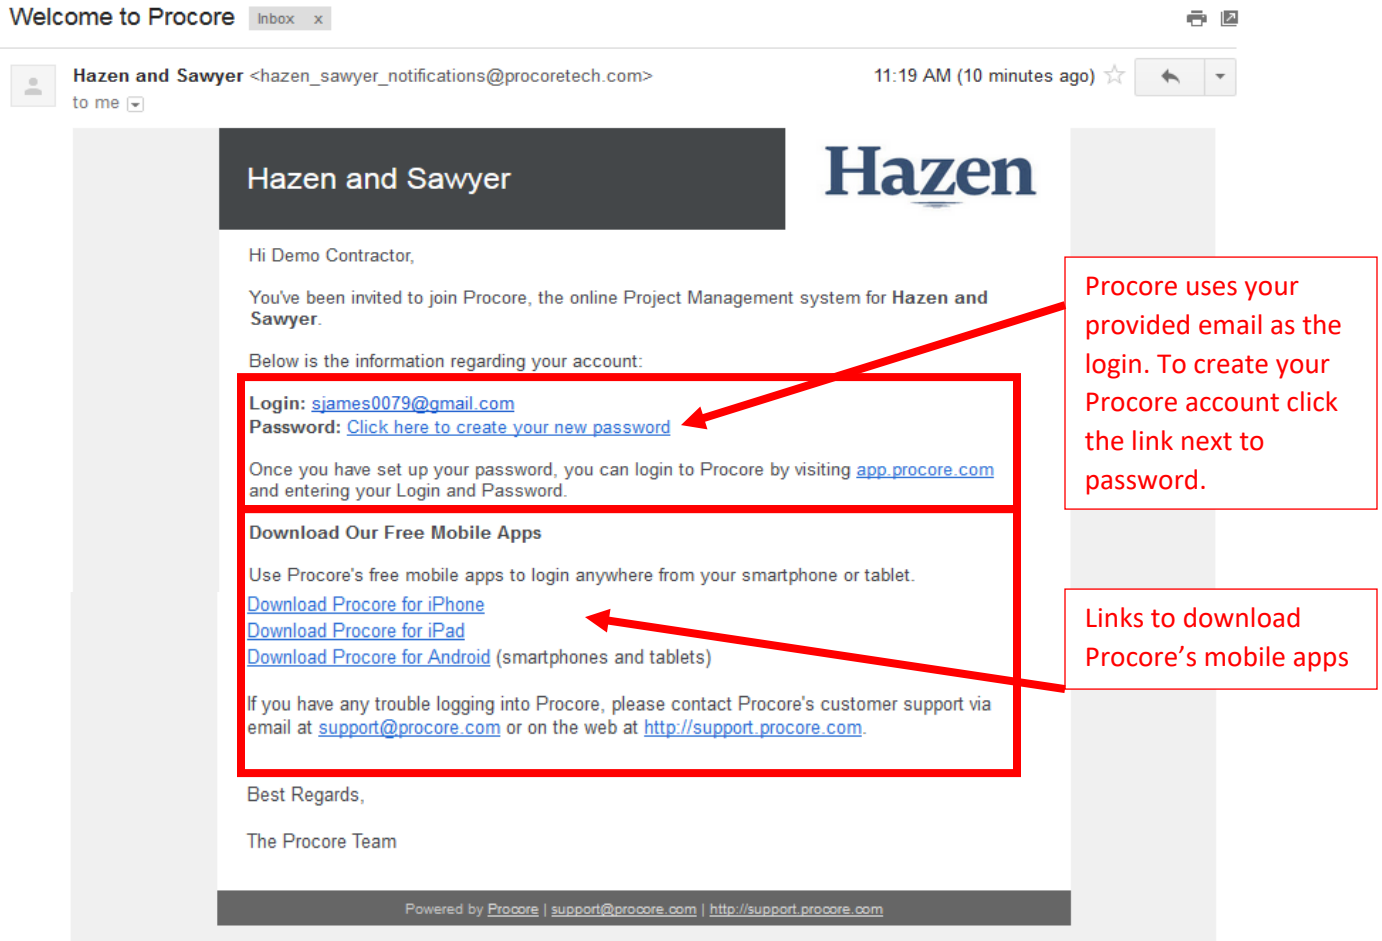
Welcome to Procore Inbox x

Hazen and Sawyer <hazen_sawyer_notifications@procoretech.com>
to me

11:19 AM (10 minutes ago)

Hazen and Sawyer

Hazen

Hi Demo Contractor,

You've been invited to join Procore, the online Project Management system for **Hazen and Sawyer**.

Below is the information regarding your account:

**Login:** sjames0079@gmail.com
**Password:** Click here to create your new password

Once you have set up your password, you can login to Procore by visiting app.procore.com and entering your Login and Password.

**Download Our Free Mobile Apps**

Use Procore's free mobile apps to login anywhere from your smartphone or tablet.

Download Procore for iPhone
Download Procore for iPad
Download Procore for Android (smartphones and tablets)

If you have any trouble logging into Procore, please contact Procore's customer support via email at support@procore.com or on the web at http://support.procore.com.

Best Regards,

The Procore Team

Powered by Procore | support@procore.com | http://support.procore.com

Procore uses your provided email as the login. To create your Procore account click the link next to password.

Links to download Procore's mobile apps